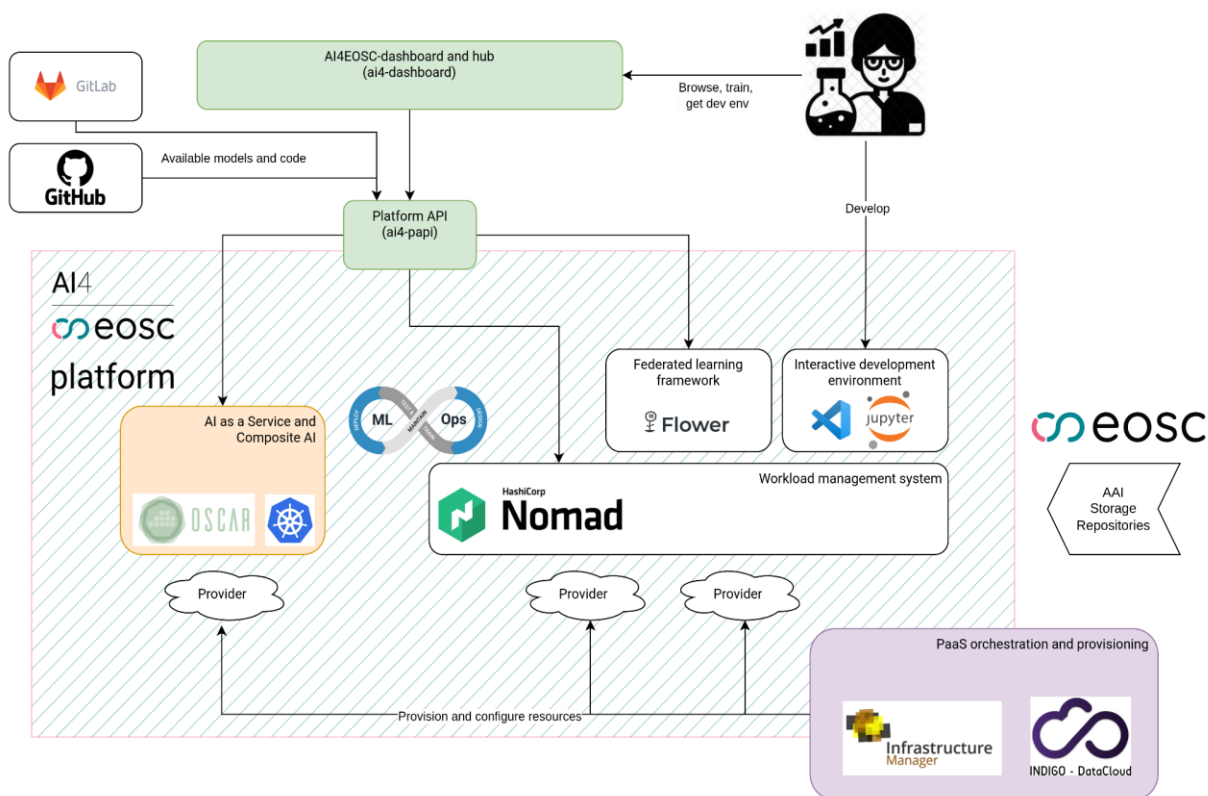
GitLab

GitHub

AI4EOSC-dashboard and hub
(ai4-dashboard)

Browse, train, get dev env

Available models and code

Platform API
(ai4-papi)

Develop

AI4
eosc
platform

Federated learning framework
Flower

Interactive development environment
jupyter

eosc

AI as a Service and Composite AI
OSCAR

ML Ops

HashiCorp
Nomad
Workload management system

AAI
Storage
Repositories

Provider

Provider

Provider

PaaS orchestration and provisioning

Provision and configure resources

Infrastructure
Manager

INDIGO - DataCloud